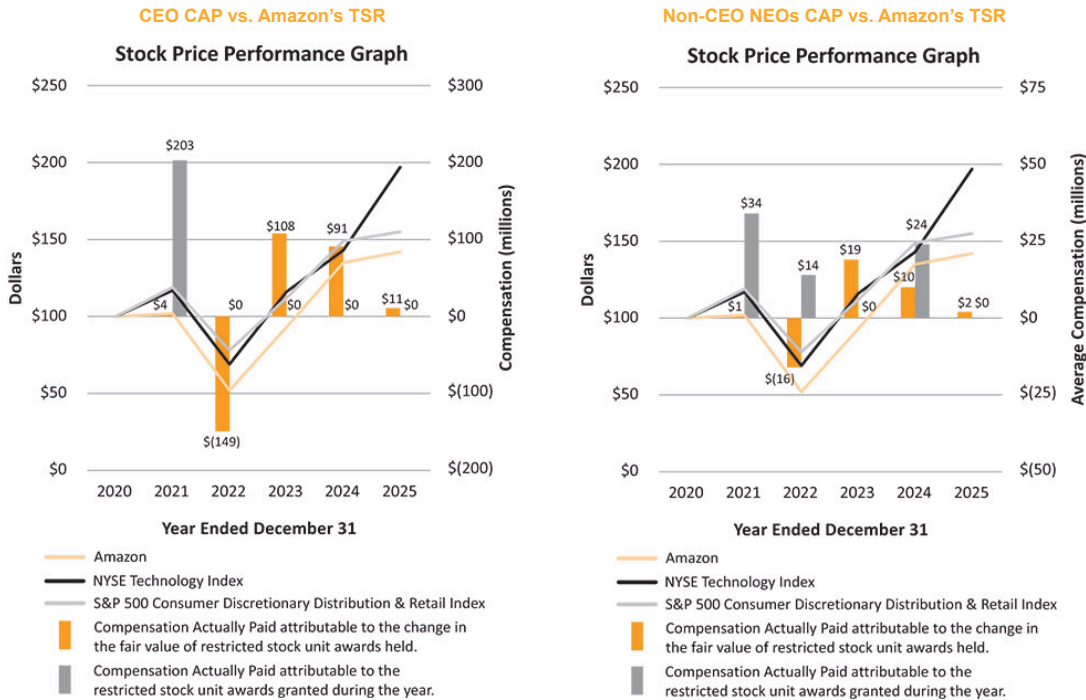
CEO CAP vs. Amazon's TSR

Stock Price Performance Graph

$250
$200
$150
$100
$50
$0

Dollars

$300
$200
$100
$0
$(100)
$(200)

Compensation (millions)

$203
$4
$0
$(149)
$108
$0
$91
$0
$11
$0

2020 2021 2022 2023 2024 2025

Year Ended December 31

Amazon
NYSE Technology Index
S&P 500 Consumer Discretionary Distribution & Retail Index
Compensation Actually Paid attributable to the change in the fair value of restricted stock unit awards held.
Compensation Actually Paid attributable to the restricted stock unit awards granted during the year.

Non-CEO NEOs CAP vs. Amazon's TSR

Stock Price Performance Graph

$250
$200
$150
$100
$50
$0

Dollars

$75
$50
$25
$0
$(25)
$(50)

Average Compensation (millions)

$34
$1
$14
$(16)
$19
$0
$24
$10
$2
$0

2020 2021 2022 2023 2024 2025

Year Ended December 31

Amazon
NYSE Technology Index
S&P 500 Consumer Discretionary Distribution & Retail Index
Compensation Actually Paid attributable to the change in the fair value of restricted stock unit awards held.
Compensation Actually Paid attributable to the restricted stock unit awards granted during the year.